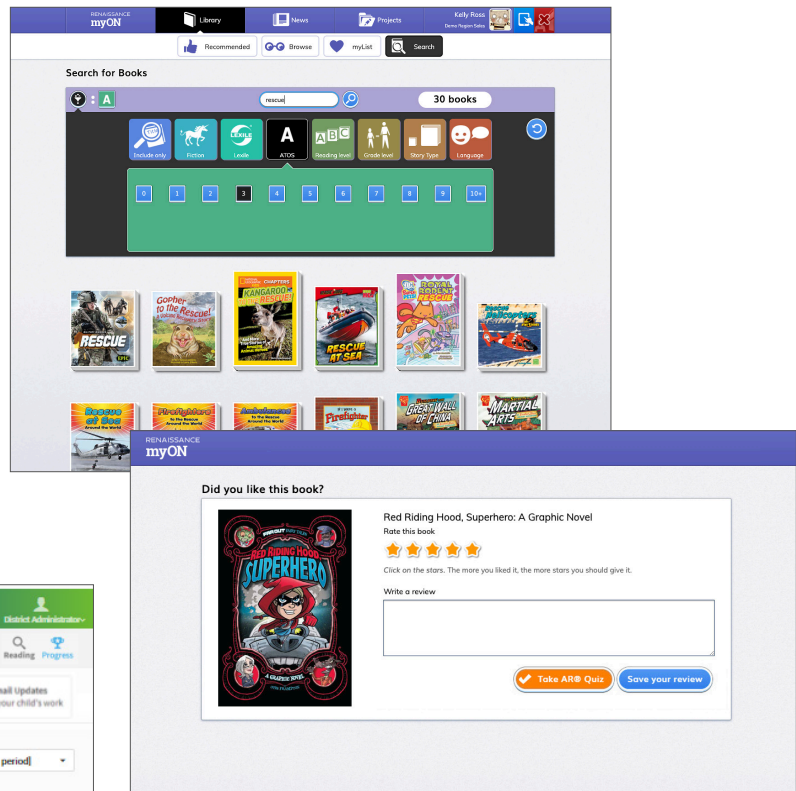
RENAISSANCE myON

Library

News

Projects

Kelly Ross
Demo Region Sales

Recommended

Browse

myList

Search

Search for Books

A

rescue

30 books

Include only

Fiction

Lexile

A
ATOS

Reading level

Grade level

Story Type

Language

0 1 2 3 4 5 6 7 8 9 10+

RESCUE

Gopher to the Rescue!

KANGAROO TO THE RESCUE!

RESCUE AT SEA

ROYAL RODENT RESCUE

Rescue Helicopters

Rescue Workers

Firefighters

Ambulances

Firefighter

GREAT WALL OF CHINA

MARTIAL ARTS

District Administrator

Reading

Progress

ail Updates
our child's work

period

RENAISSANCE myON

Did you like this book?

Red Riding Hood, Superhero: A Graphic Novel

Rate this book

Click on the stars. The more you liked it, the more stars you should give it.

Write a review

Take AR® Quiz

Save your review

RED RIDING HOOD SUPERHERO

A GRAPHIC NOVEL